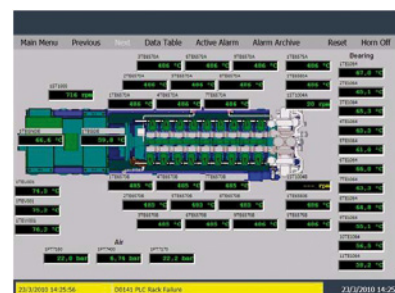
Main Menu Previous Next Data Table Active Alarm Alarm Archive Reset Horn Off

Bearing

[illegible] 716 rpm

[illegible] 486 °C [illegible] 486 °C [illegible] 486 °C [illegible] 486 °C

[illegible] 486 °C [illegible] 486 °C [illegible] 486 °C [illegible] 486 °C

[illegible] 486 °C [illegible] 286 °C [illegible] 486 °C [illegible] 36 rpm

66.6 °C 59.6 °C

74.5 °C 75.2 °C 76.2 °C

485 °C 485 °C 485 °C 485 °C

485 °C 485 °C 485 °C 486 °C

485 °C 485 °C 485 °C 486 °C

--- rpm

67.0 °C 65.1 °C 65.1 °C 60.5 °C 61.6 °C 66.0 °C 63.2 °C 64.0 °C 63.2 °C 54.6 °C 58.2 °C

Air

22.0 bar 6.74 bar 22.2 bar

23/3/2010 14:25:56 D0141 PLC Rack Failure 23/3/2010 14:25